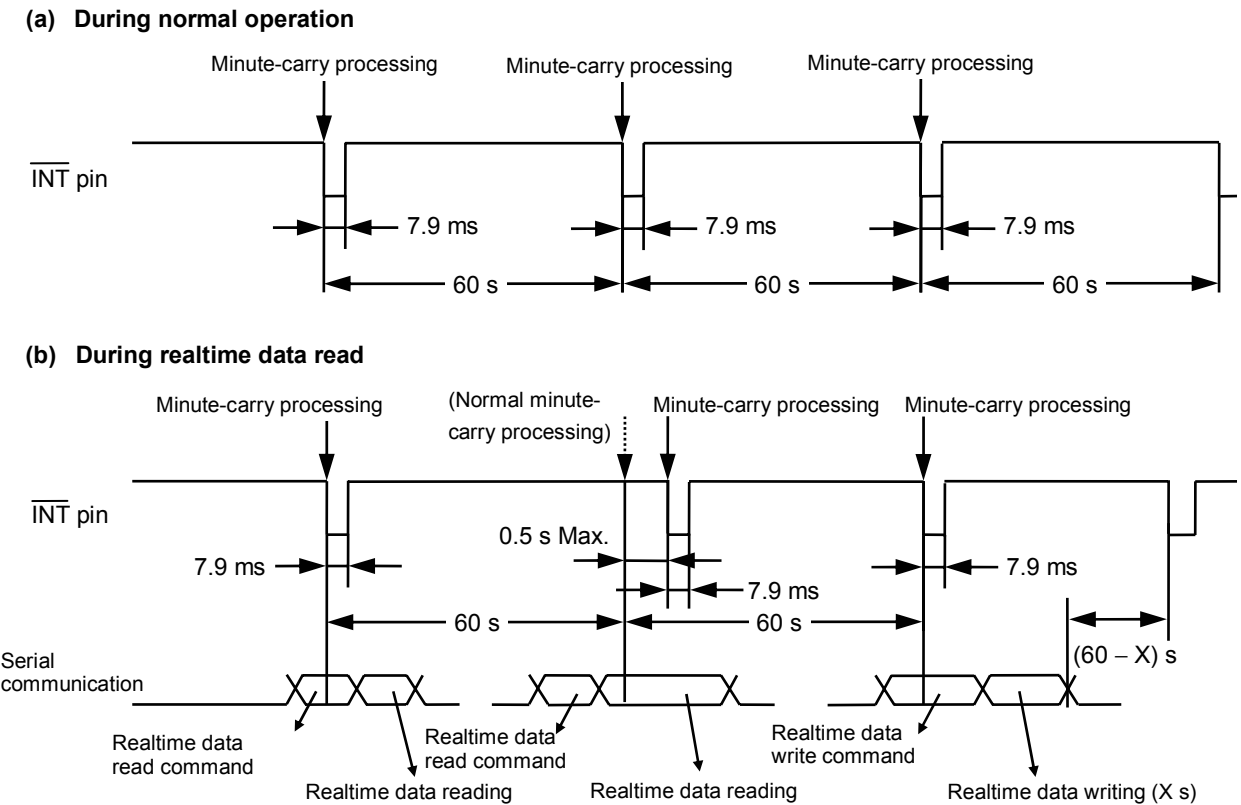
(a) During normal operation

Minute-carry processing
Minute-carry processing
Minute-carry processing

$\overline{\text{INT}}$ pin

7.9 ms
7.9 ms
7.9 ms

60 s
60 s
60 s

(b) During realtime data read

Minute-carry processing
(Normal minute-carry processing)
Minute-carry processing
Minute-carry processing

$\overline{\text{INT}}$ pin

0.5 s Max.
7.9 ms
7.9 ms
7.9 ms

60 s
60 s
(60 – X) s

Serial communication

Realtime data read command
Realtime data reading
Realtime data read command
Realtime data reading
Realtime data write command
Realtime data writing (X s)